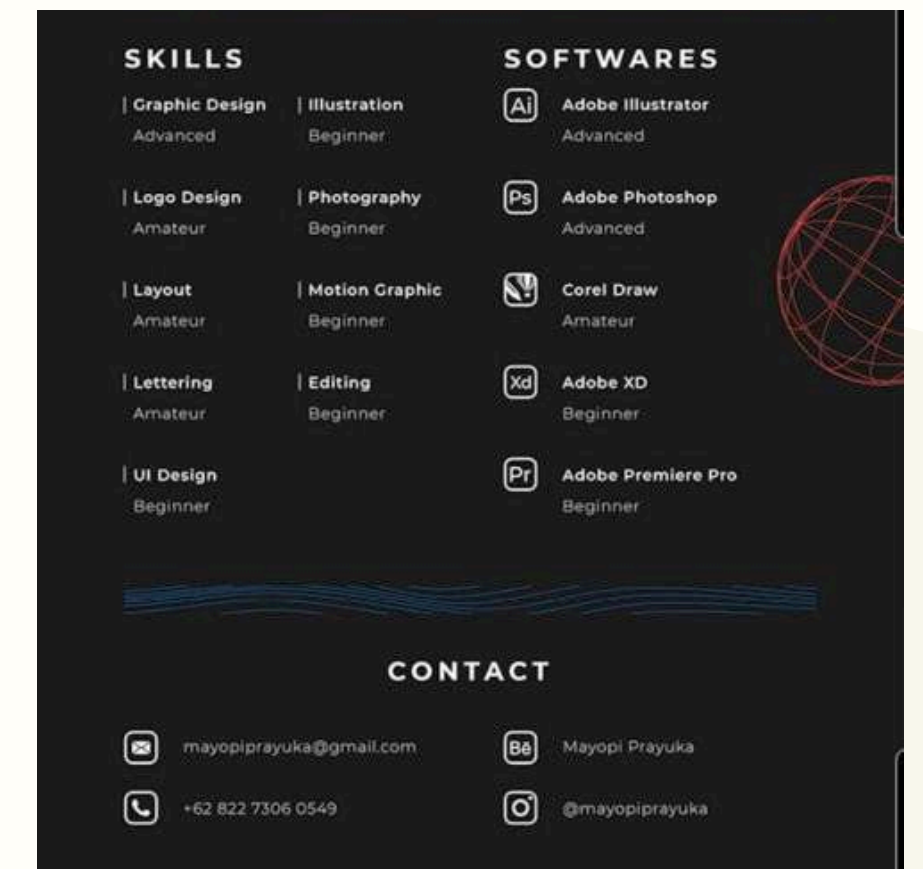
SKILLS

| Graphic Design
Advanced

| Illustration
Beginner

| Logo Design
Amateur

| Photography
Beginner

| Layout
Amateur

| Motion Graphic
Beginner

| Lettering
Amateur

| Editing
Beginner

| UI Design
Beginner

SOFTWARES

Ai Adobe Illustrator
Advanced

Ps Adobe Photoshop
Advanced

Corel Draw
Amateur

Xd Adobe XD
Beginner

Pr Adobe Premiere Pro
Beginner

CONTACT

mayopiprayuka@gmail.com

Bē Mayopi Prayuka

+62 822 7306 0549

@mayopiprayuka